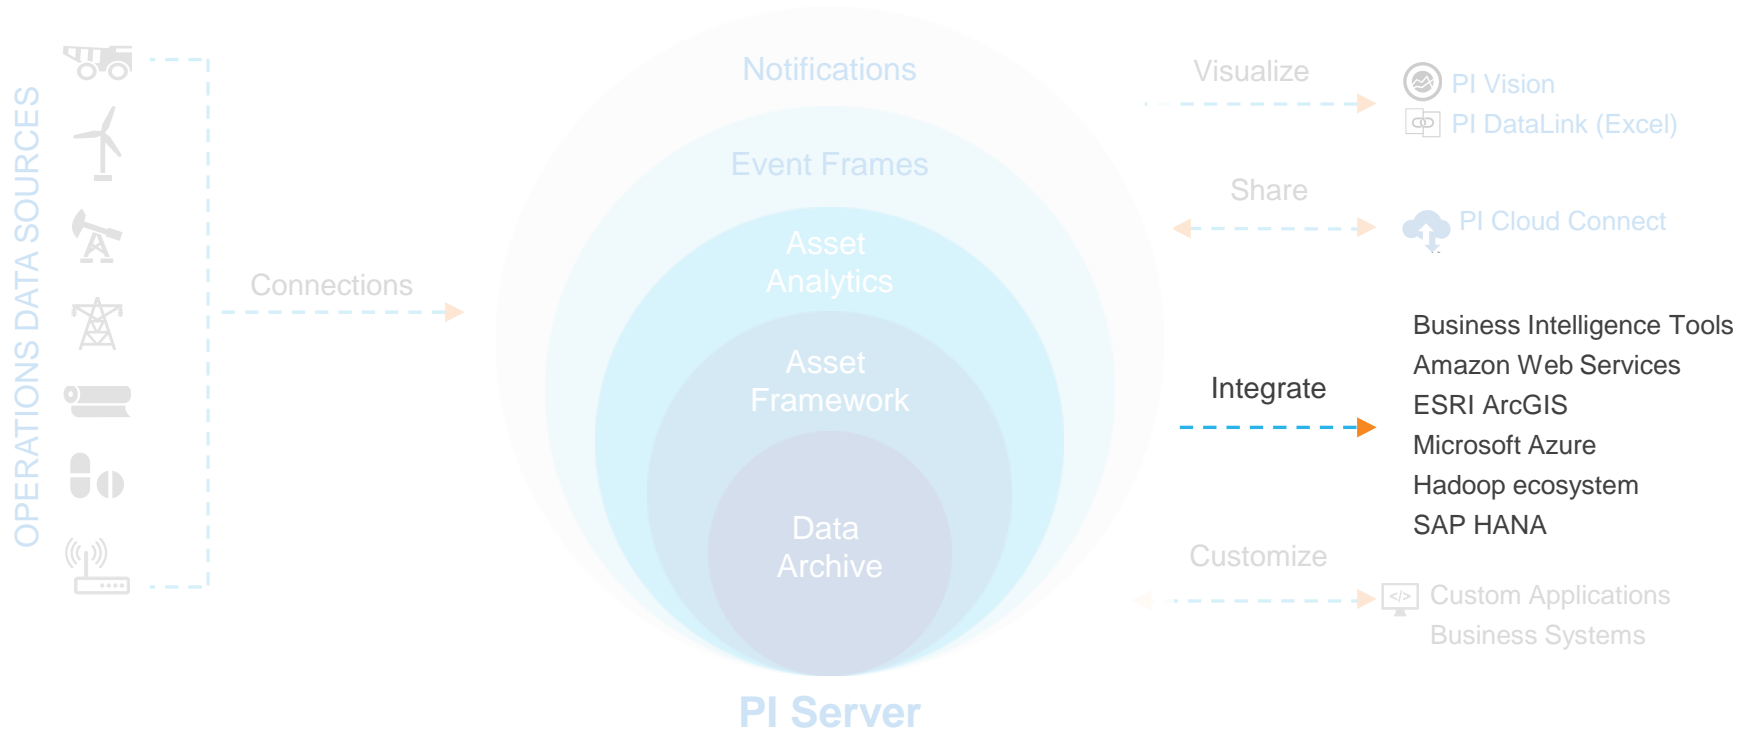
OPERATIONS DATA SOURCES

Connections

Notifications

Event Frames

Asset Analytics

Asset Framework

Data Archive

PI Server

Visualize

PI Vision
PI DataLink (Excel)

Share

PI Cloud Connect

Integrate

Business Intelligence Tools
Amazon Web Services
ESRI ArcGIS
Microsoft Azure
Hadoop ecosystem
SAP HANA

Customize

Custom Applications
Business Systems